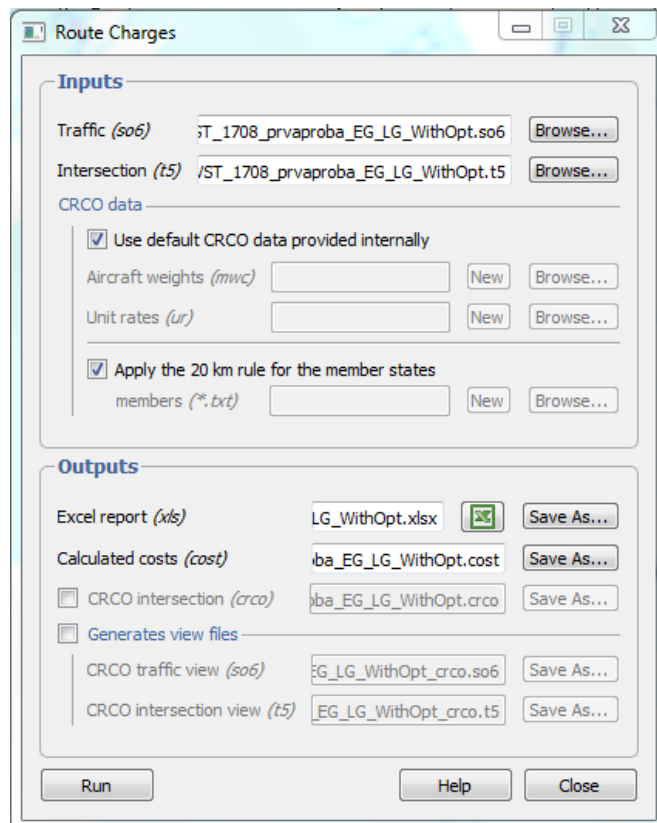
Route Charges

Inputs

Traffic (so6) ST_1708_prvaproba_EG_LG_WithOpt.so6 Browse...

Intersection (t5) /ST_1708_prvaproba_EG_LG_WithOpt.t5 Browse...

CRCO data

Use default CRCO data provided internally

Aircraft weights (mwc) New Browse...

Unit rates (ur) New Browse...

Apply the 20 km rule for the member states

members (*.txt) New Browse...

Outputs

Excel report (xls) LG_WithOpt.xlsx Save As...

Calculated costs (cost) oba_EG_LG_WithOpt.cost Save As...

CRCO intersection (crco) oba_EG_LG_WithOpt.crco Save As...

Generates view files

CRCO traffic view (so6) EG_LG_WithOpt_crco.so6 Save As...

CRCO intersection view (t5) _EG_LG_WithOpt_crco.t5 Save As...

Run Help Close